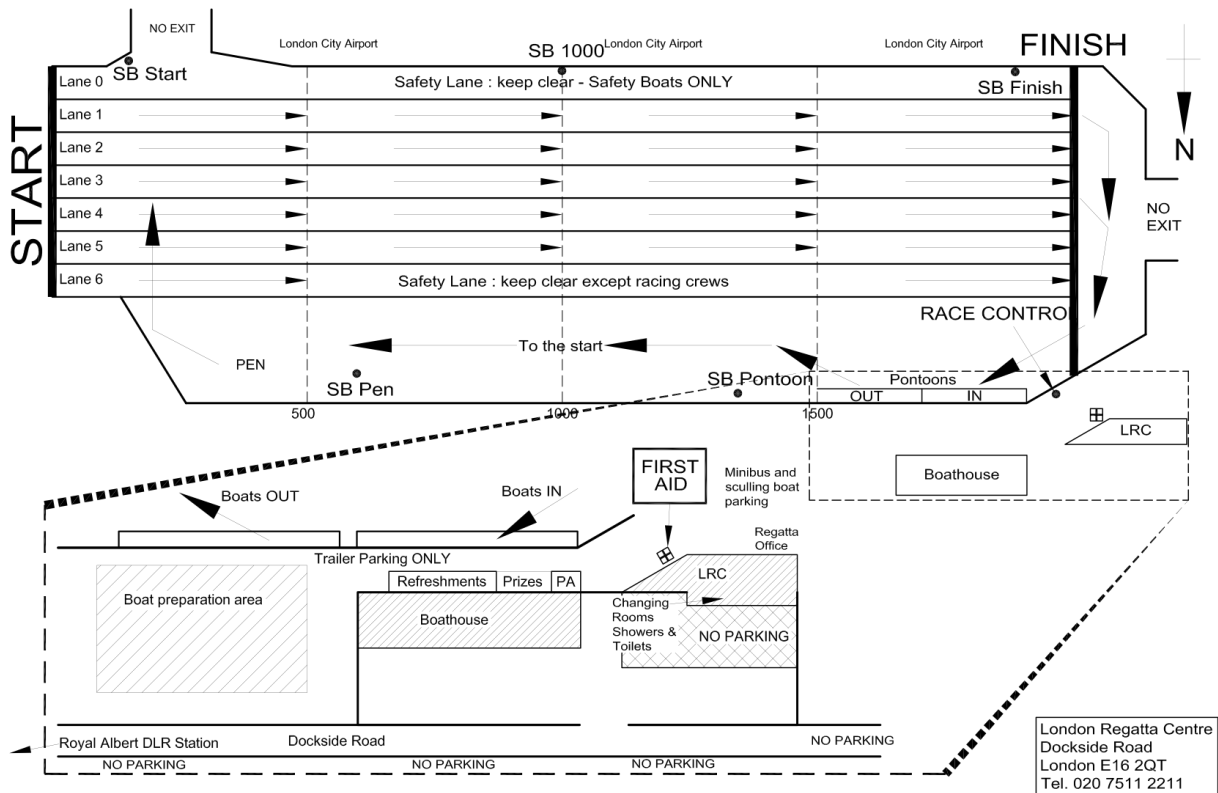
NO EXIT

London City Airport

SB 1000 London City Airport

London City Airport

FINISH

START

Lane 0

SB Start

Safety Lane : keep clear - Safety Boats ONLY

SB Finish

Lane 1

Lane 2

N

Lane 3

Lane 4

NO EXIT

Lane 5

Lane 6

Safety Lane : keep clear except racing crews

RACE CONTROL

PEN

To the start

SB Pen

SB Pontoon

Pontoons

OUT

IN

500

1000

1500

LRC

FIRST AID

Minibus and sculling boat parking

Boathouse

Boats OUT

Boats IN

Trailer Parking ONLY

Regatta Office

Boat preparation area

Refreshments

Prizes

PA

LRC

Changing Rooms Showers & Toilets

Boathouse

NO PARKING

Royal Albert DLR Station

Dockside Road

NO PARKING

NO PARKING

NO PARKING

NO PARKING

London Regatta Centre
Dockside Road
London E16 2QT
Tel. 020 7511 2211